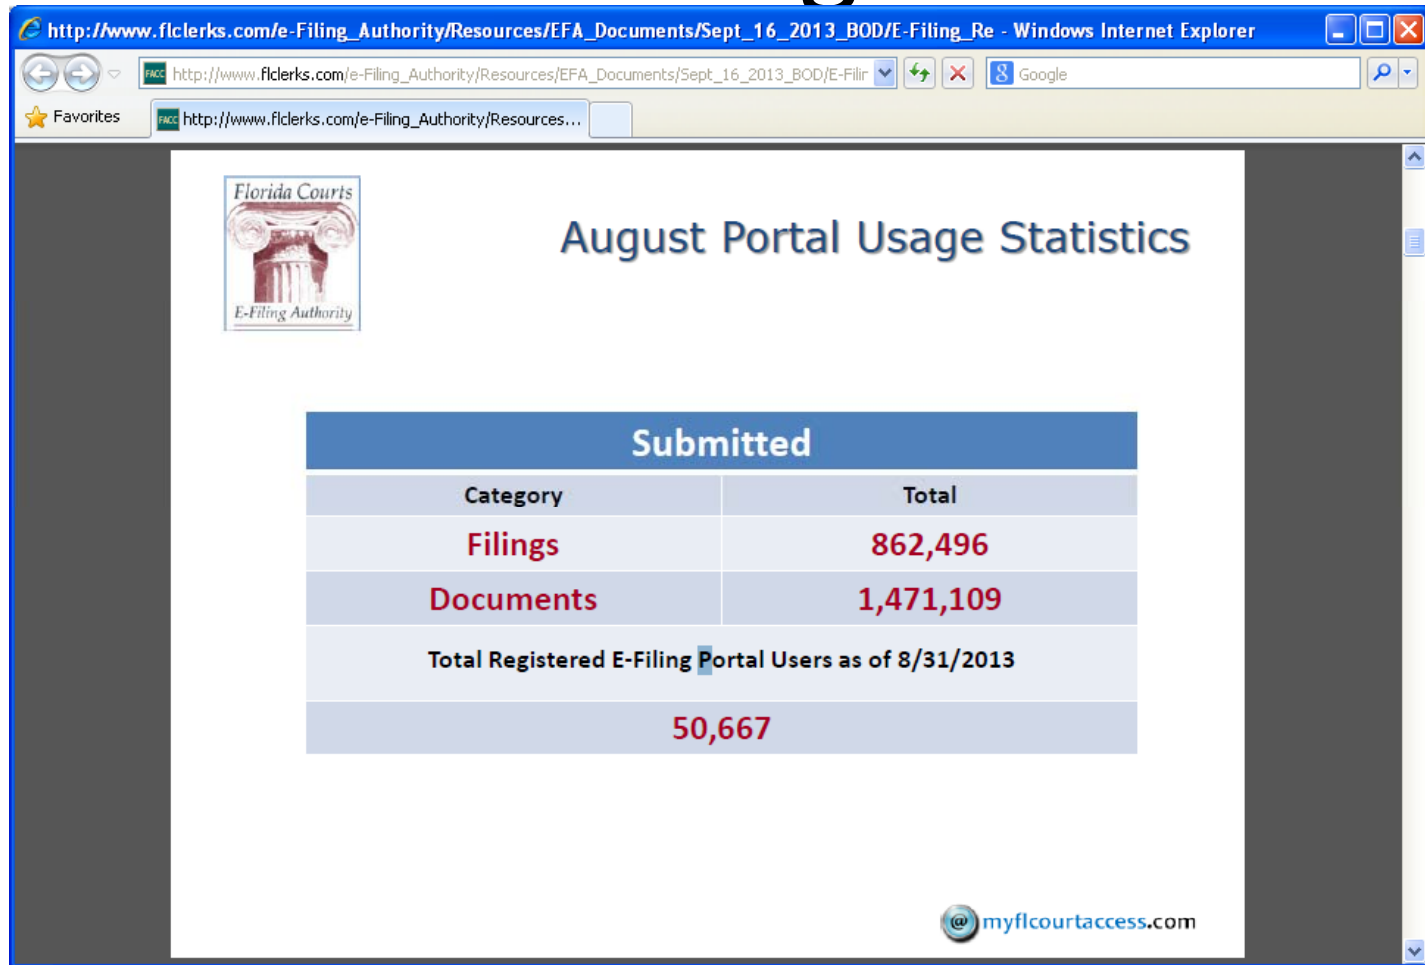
http://www.flclerks.com/e-Filing_Authority/Resources/EFA_Documents/Sept_16_2013_BOD/E-Filing_Re - Windows Internet Explorer

http://www.flclerks.com/e-Filing_Authority/Resources/EFA_Documents/Sept_16_2013_BOD/E-Filir

Google

Favorites

http://www.flclerks.com/e-Filing_Authority/Resources...

Florida Courts
E-Filing Authority

August Portal Usage Statistics

| Submitted | |
|---|---|
| Category | Total |
| Filings | 862,496 |
| Documents | 1,471,109 |
| Total Registered E-Filing Portal Users as of 8/31/2013 | |
| 50,667 | |

myflcourtaccess.com